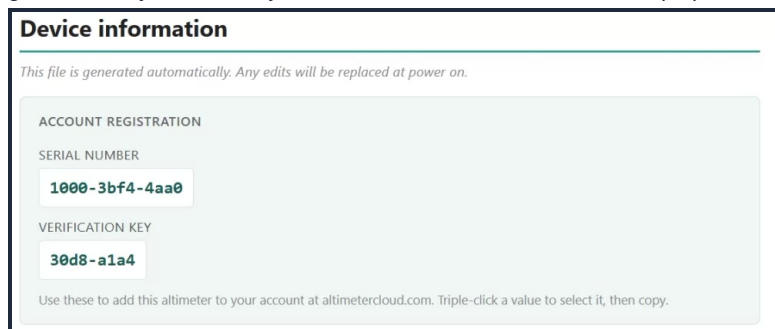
Device information

This file is generated automatically. Any edits will be replaced at power on.

ACCOUNT REGISTRATION

SERIAL NUMBER

1000-3bf4-4aa0

VERIFICATION KEY

30d8-a1a4

Use these to add this altimeter to your account at altimetercloud.com. Triple-click a value to select it, then copy.